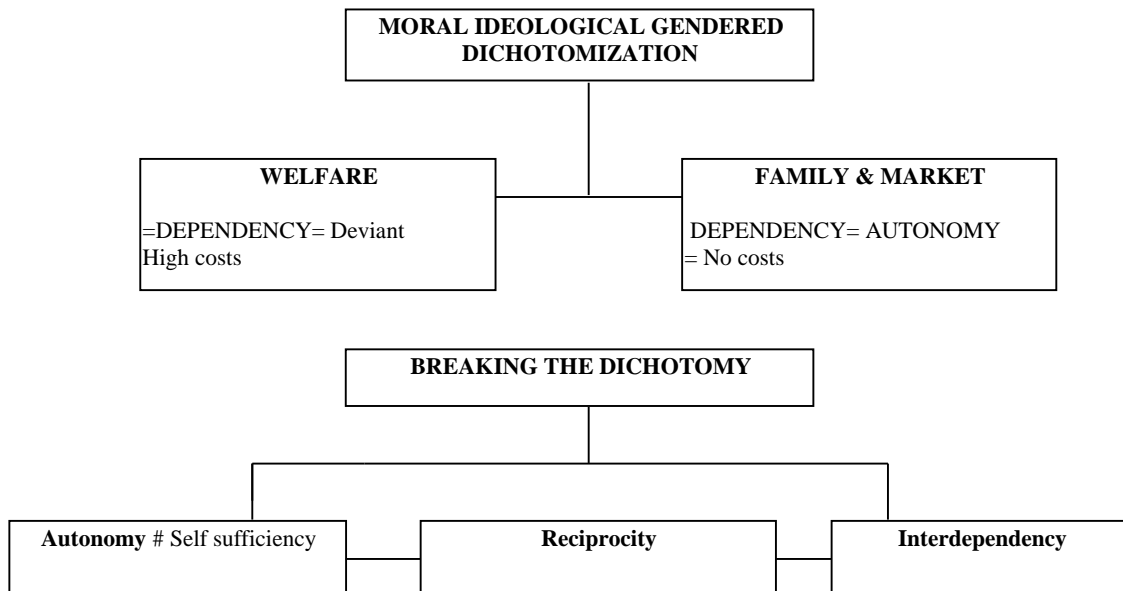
MORAL IDEOLOGICAL GENDERED DICHOTOMIZATION

WELFARE

=DEPENDENCY= Deviant
High costs

FAMILY & MARKET

DEPENDENCY= AUTONOMY
= No costs

BREAKING THE DICHOTOMY

**Autonomy** # Self sufficiency

**Reciprocity**

**Interdependency**